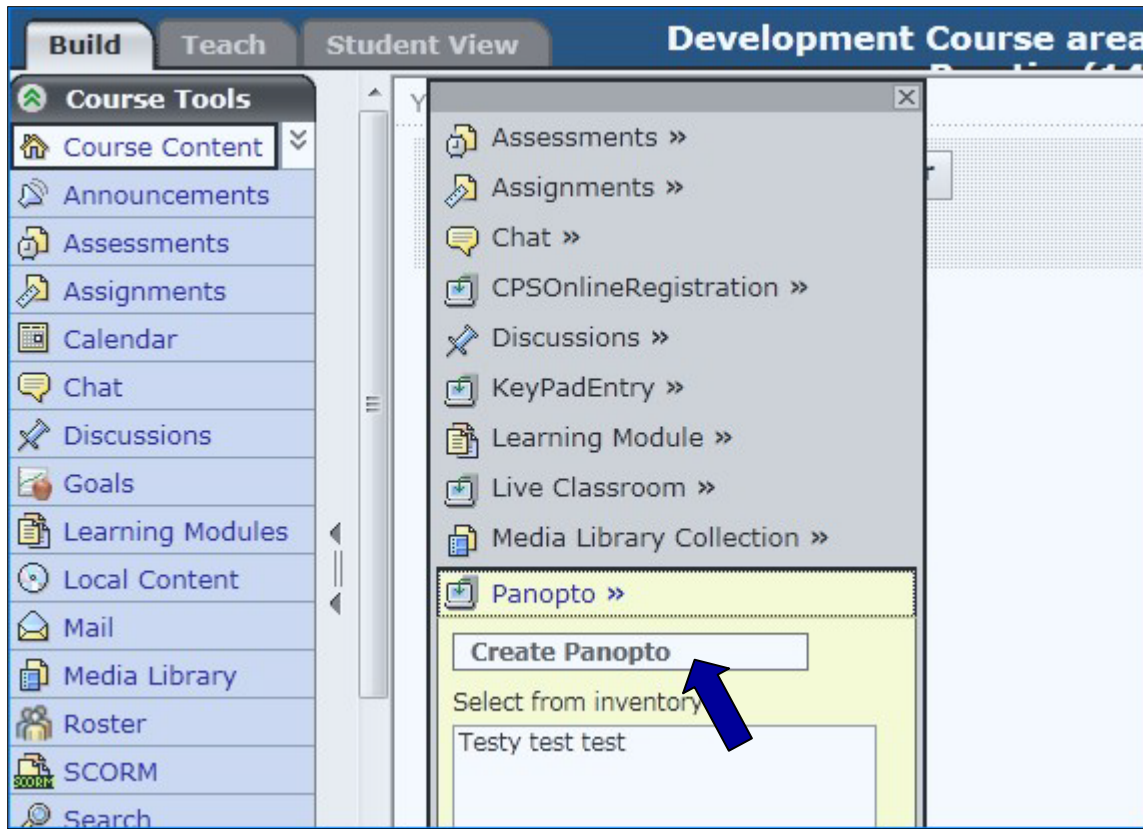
Build Teach Student View

Development Course area

Course Tools

Course Content

Announcements

Assessments

Assignments

Calendar

Chat

Discussions

Goals

Learning Modules

Local Content

Mail

Media Library

Roster

SCORM

Search

Assessments »

Assignments »

Chat »

CPSOnlineRegistration »

Discussions »

KeyPadEntry »

Learning Module »

Live Classroom »

Media Library Collection »

Panopto »

Create Panopto

Select from inventory

Testy test test